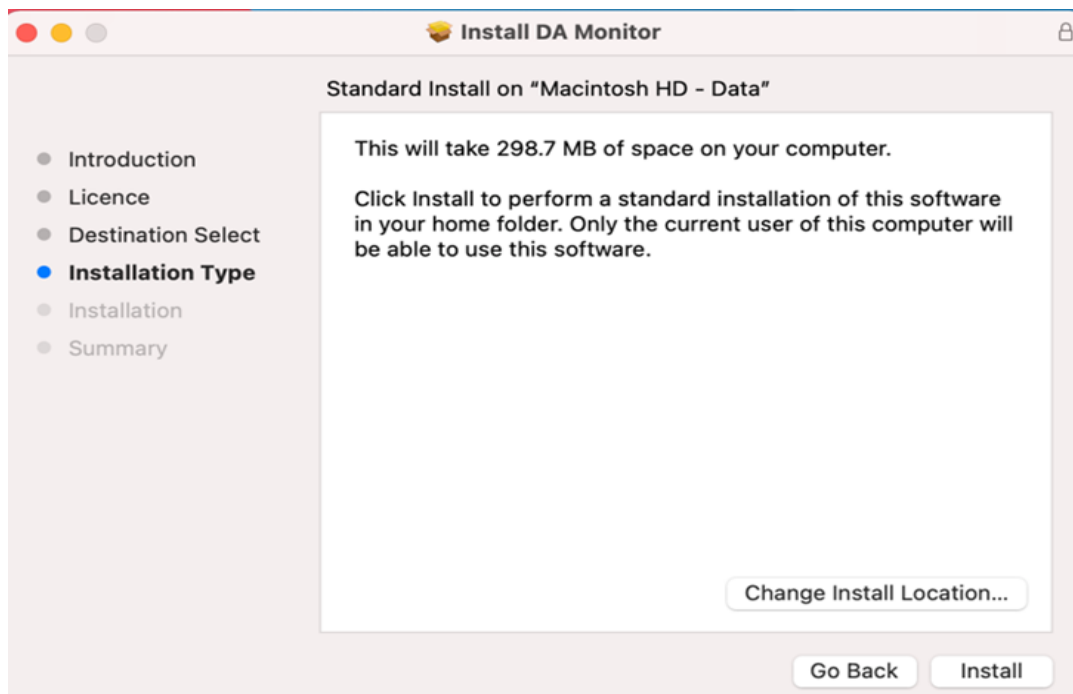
Install DA Monitor

Standard Install on “Macintosh HD - Data”

Introduction
Licence
Destination Select
Installation Type
Installation
Summary

This will take 298.7 MB of space on your computer.

Click Install to perform a standard installation of this software in your home folder. Only the current user of this computer will be able to use this software.

Change Install Location...

Go Back
Install